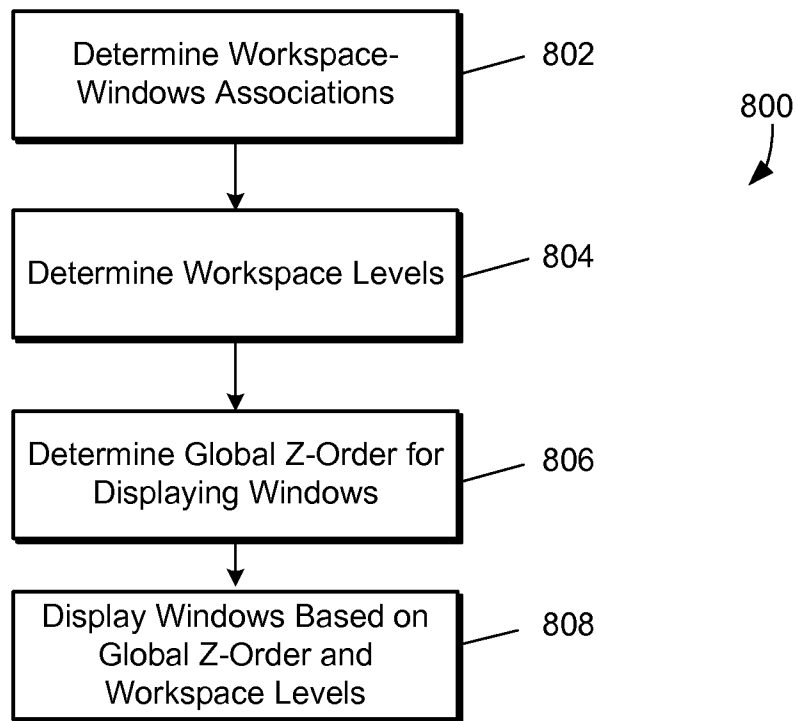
Determine Workspace-Windows Associations

802

800

Determine Workspace Levels

804

Determine Global Z-Order for Displaying Windows

806

Display Windows Based on Global Z-Order and Workspace Levels

808